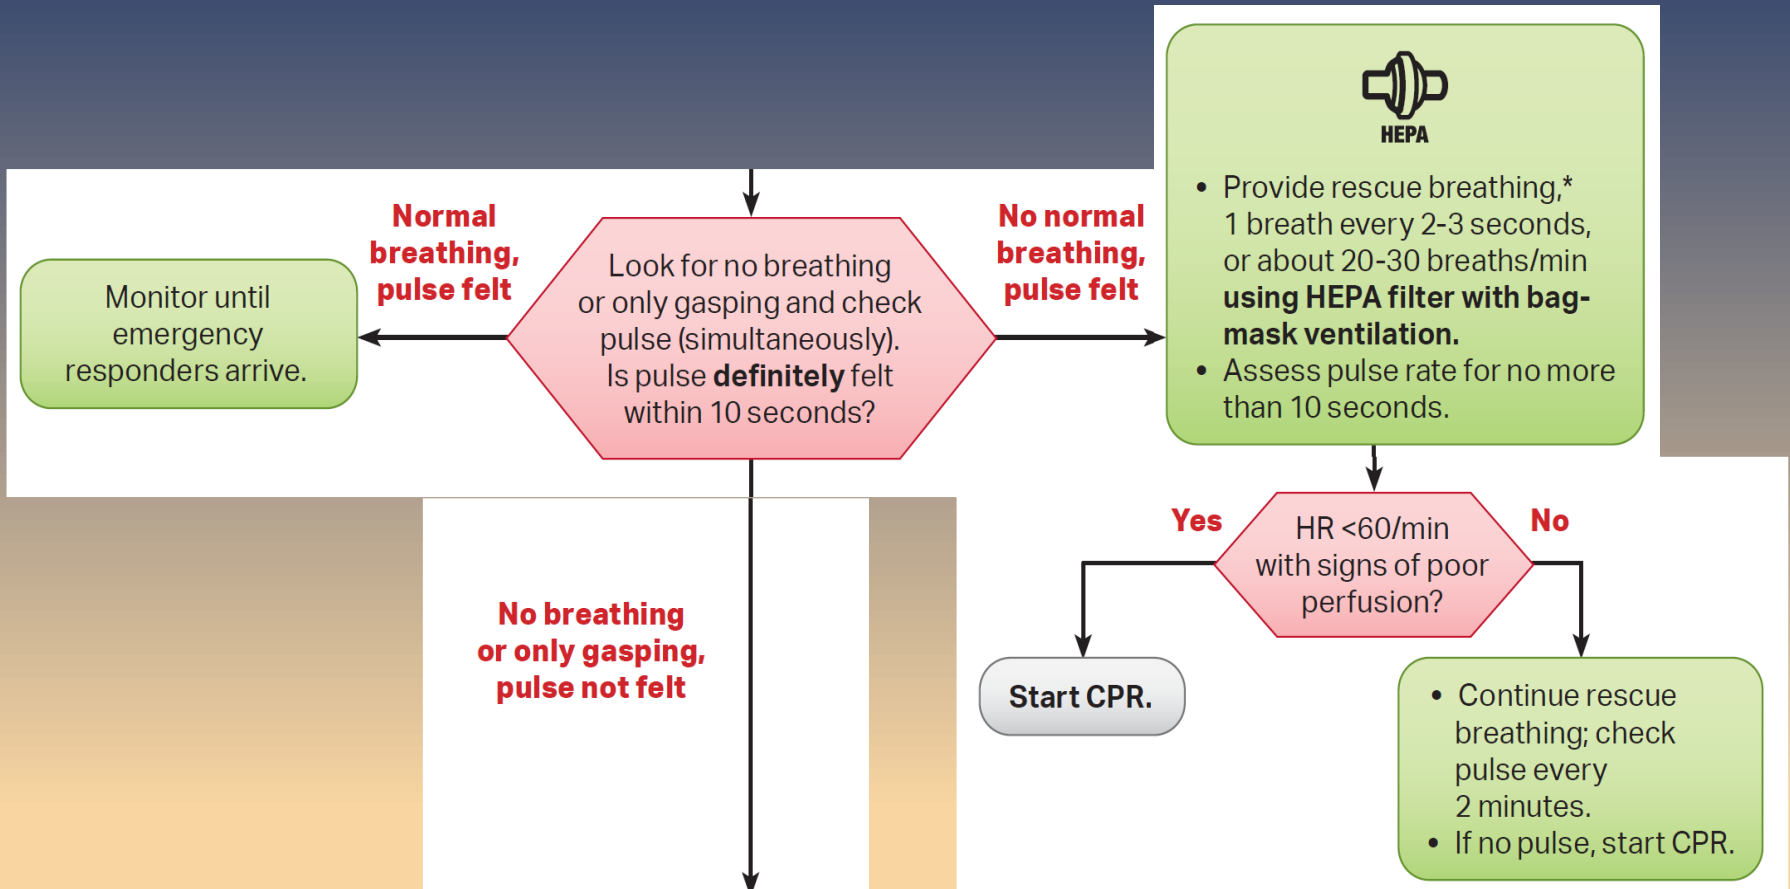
Normal breathing, pulse felt

Monitor until emergency responders arrive.

Look for no breathing or only gasping and check pulse (simultaneously). Is pulse **definitely** felt within 10 seconds?

No normal breathing, pulse felt

HEPA

- Provide rescue breathing,* 1 breath every 2-3 seconds, or about 20-30 breaths/min **using HEPA filter with bag-mask ventilation.**
- Assess pulse rate for no more than 10 seconds.

No breathing or only gasping, pulse not felt

Yes

HR <60/min with signs of poor perfusion?

No

Start CPR.

- Continue rescue breathing; check pulse every 2 minutes.
- If no pulse, start CPR.